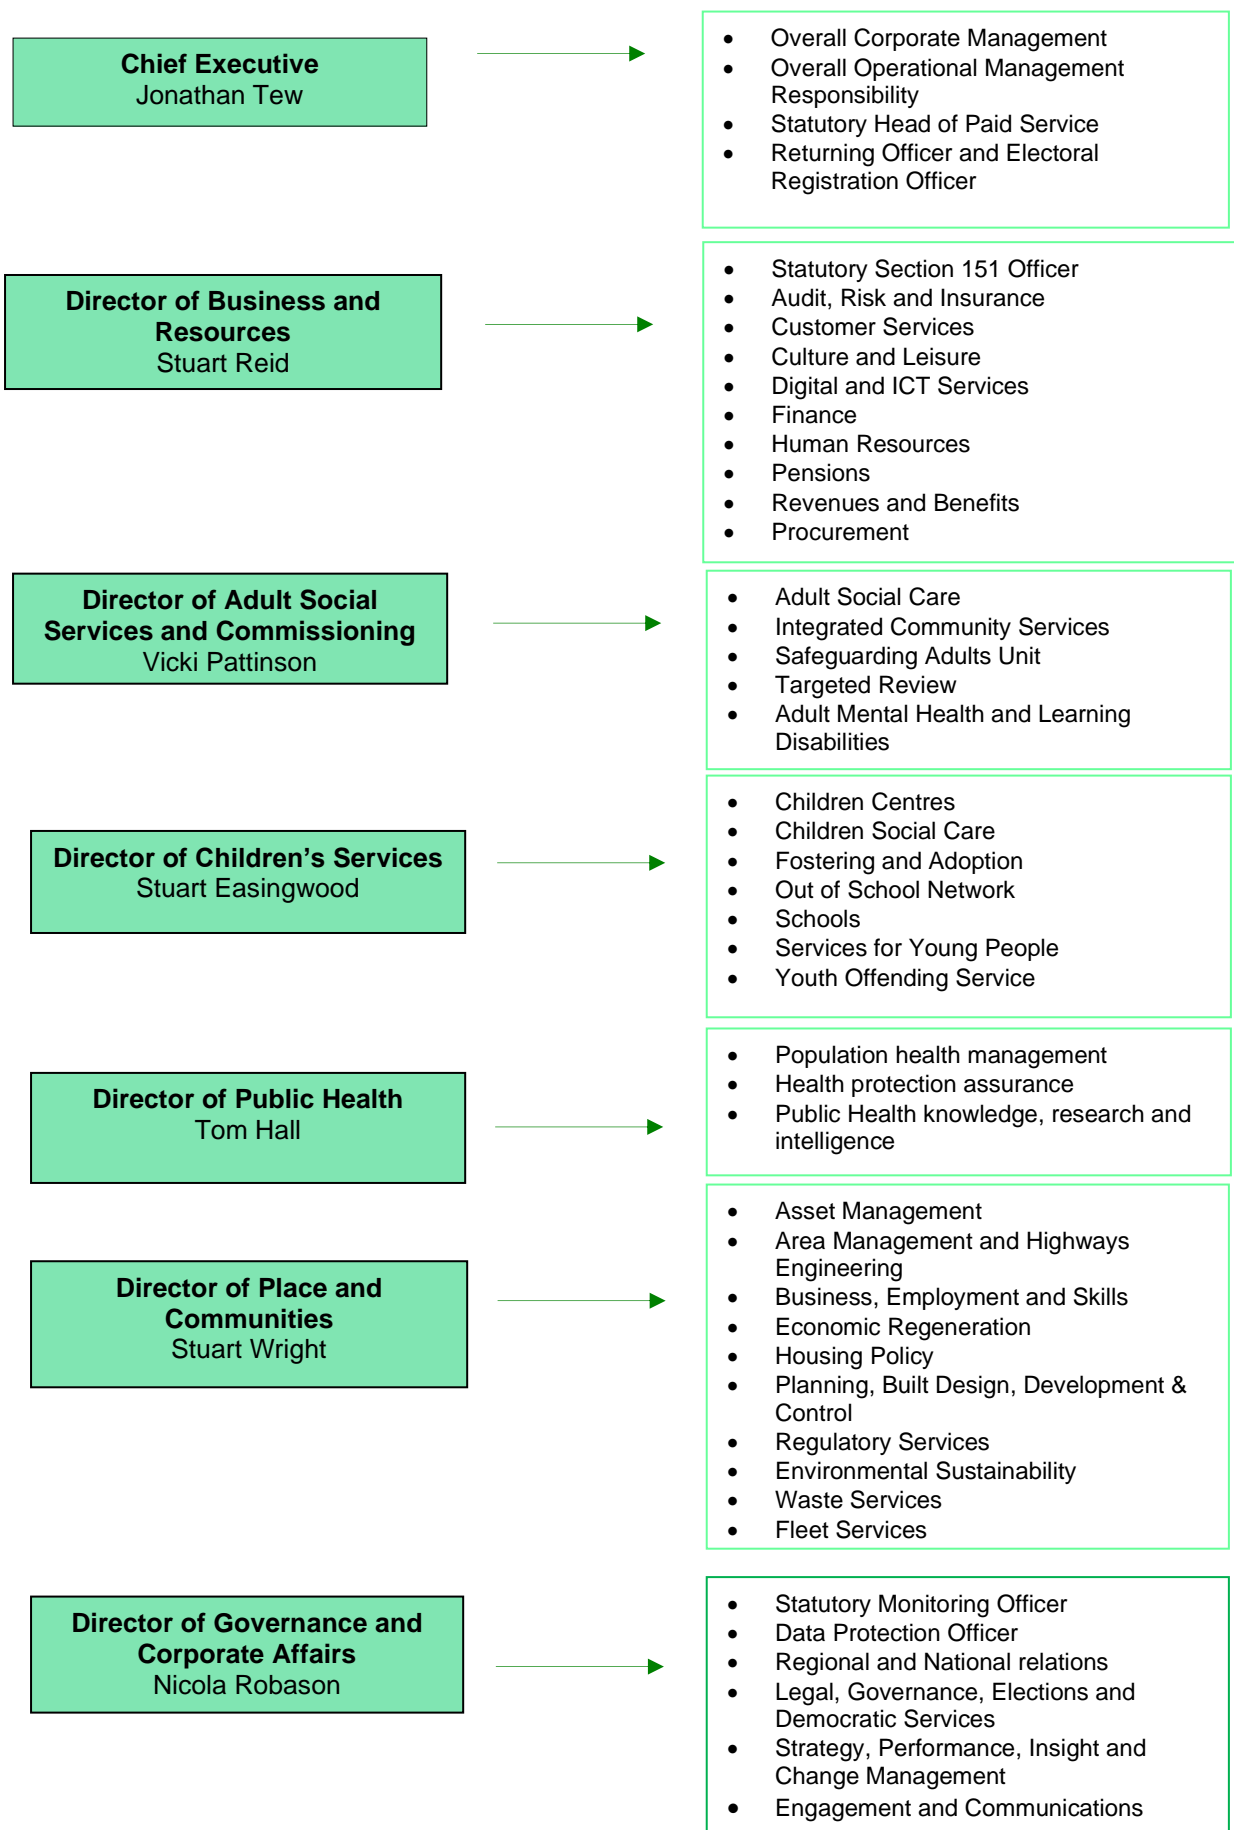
**Chief Executive**
Jonathan Tew

- Overall Corporate Management
- Overall Operational Management Responsibility
- Statutory Head of Paid Service
- Returning Officer and Electoral Registration Officer

**Director of Business and Resources**
Stuart Reid

- Statutory Section 151 Officer
- Audit, Risk and Insurance
- Customer Services
- Culture and Leisure
- Digital and ICT Services
- Finance
- Human Resources
- Pensions
- Revenues and Benefits
- Procurement

**Director of Adult Social Services and Commissioning**
Vicki Pattinson

- Adult Social Care
- Integrated Community Services
- Safeguarding Adults Unit
- Targeted Review
- Adult Mental Health and Learning Disabilities

**Director of Children's Services**
Stuart Easingwood

- Children Centres
- Children Social Care
- Fostering and Adoption
- Out of School Network
- Schools
- Services for Young People
- Youth Offending Service

**Director of Public Health**
Tom Hall

- Population health management
- Health protection assurance
- Public Health knowledge, research and intelligence

**Director of Place and Communities**
Stuart Wright

- Asset Management
- Area Management and Highways Engineering
- Business, Employment and Skills
- Economic Regeneration
- Housing Policy
- Planning, Built Design, Development & Control
- Regulatory Services
- Environmental Sustainability
- Waste Services
- Fleet Services

**Director of Governance and Corporate Affairs**
Nicola Robason

- Statutory Monitoring Officer
- Data Protection Officer
- Regional and National relations
- Legal, Governance, Elections and Democratic Services
- Strategy, Performance, Insight and Change Management
- Engagement and Communications